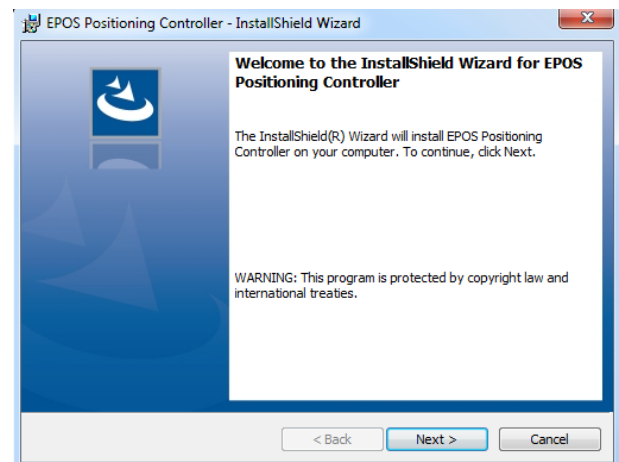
EPOS Positioning Controller - InstallShield Wizard

Welcome to the InstallShield Wizard for EPOS Positioning Controller

The InstallShield(R) Wizard will install EPOS Positioning Controller on your computer. To continue, click Next.

WARNING: This program is protected by copyright law and international treaties.

< Back

Next >

Cancel